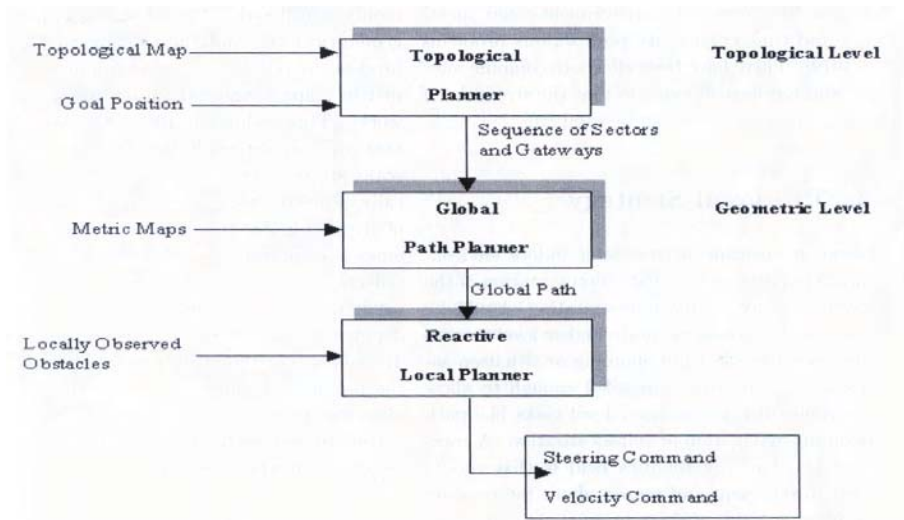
Topological Map

Goal Position

Topological Planner

Topological Level

Sequence of Sectors and Gateways

Metric Maps

Global Path Planner

Geometric Level

Global Path

Locally Observed Obstacles

Reactive Local Planner

Steering Command

Velocity Command